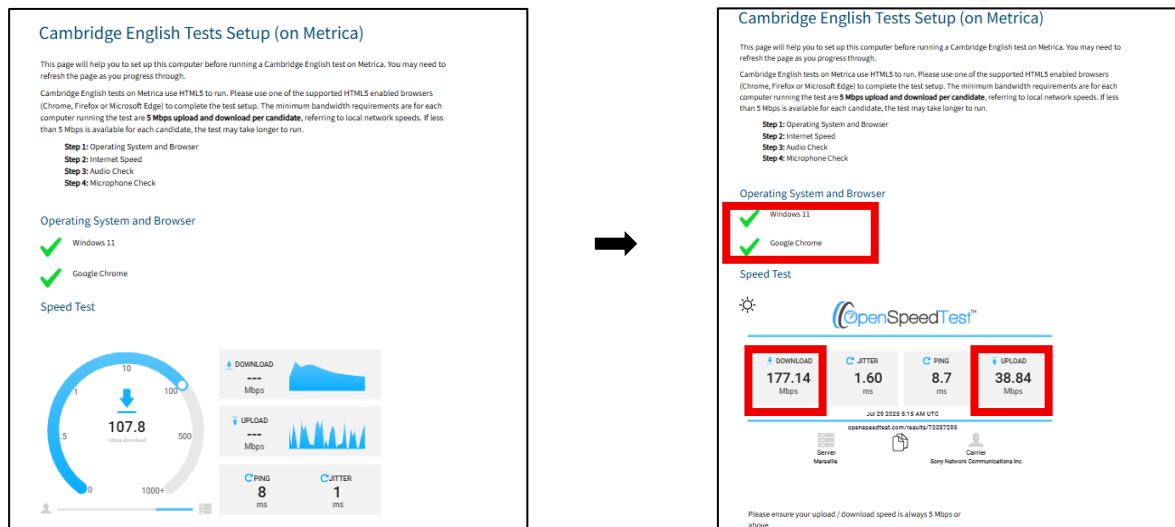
Cambridge English Tests Setup (on Metrica)

This page will help you to set up this computer before running a Cambridge English test on Metrica. You may need to refresh the page as you progress through.

Cambridge English tests on Metrica use HTML5 to run. Please use one of the supported HTML5 enabled browsers (Chrome, Firefox or Microsoft Edge) to complete the test setup. The minimum bandwidth requirements are for each computer running the test are **5 Mbps upload and download per candidate**, referring to local network speeds. If less than 5 Mbps is available for each candidate, the test may take longer to run.

**Step 1:** Operating System and Browser
**Step 2:** Internet Speed
**Step 3:** Audio Check
**Step 4:** Microphone Check

Operating System and Browser

Windows 11

Google Chrome

Speed Test

10
1
100
.5
500
0
1000+
107.8
Mbps download

DOWNLOAD
---
Mbps

UPLOAD
---
Mbps

PING
8
ms

JITTER
1
ms

Cambridge English Tests Setup (on Metrica)

This page will help you to set up this computer before running a Cambridge English test on Metrica. You may need to refresh the page as you progress through.

Cambridge English tests on Metrica use HTML5 to run. Please use one of the supported HTML5 enabled browsers (Chrome, Firefox or Microsoft Edge) to complete the test setup. The minimum bandwidth requirements are for each computer running the test are **5 Mbps upload and download per candidate**, referring to local network speeds. If less than 5 Mbps is available for each candidate, the test may take longer to run.

**Step 1:** Operating System and Browser
**Step 2:** Internet Speed
**Step 3:** Audio Check
**Step 4:** Microphone Check

Operating System and Browser

Windows 11

Google Chrome

Speed Test

OpenSpeedTest™

| DOWNLOAD | JITTER | PING | UPLOAD |
|---|---|---|---|
| 177.14 Mbps | 1.60 ms | 8.7 ms | 38.84 Mbps |

Jul 29 2025 5:15 AM UTC

openspeedtest.com/results/73287285

Server
Marseille

Carrier
Sony Network Communications Inc

Please ensure your upload / download speed is always 5 Mbps or above.